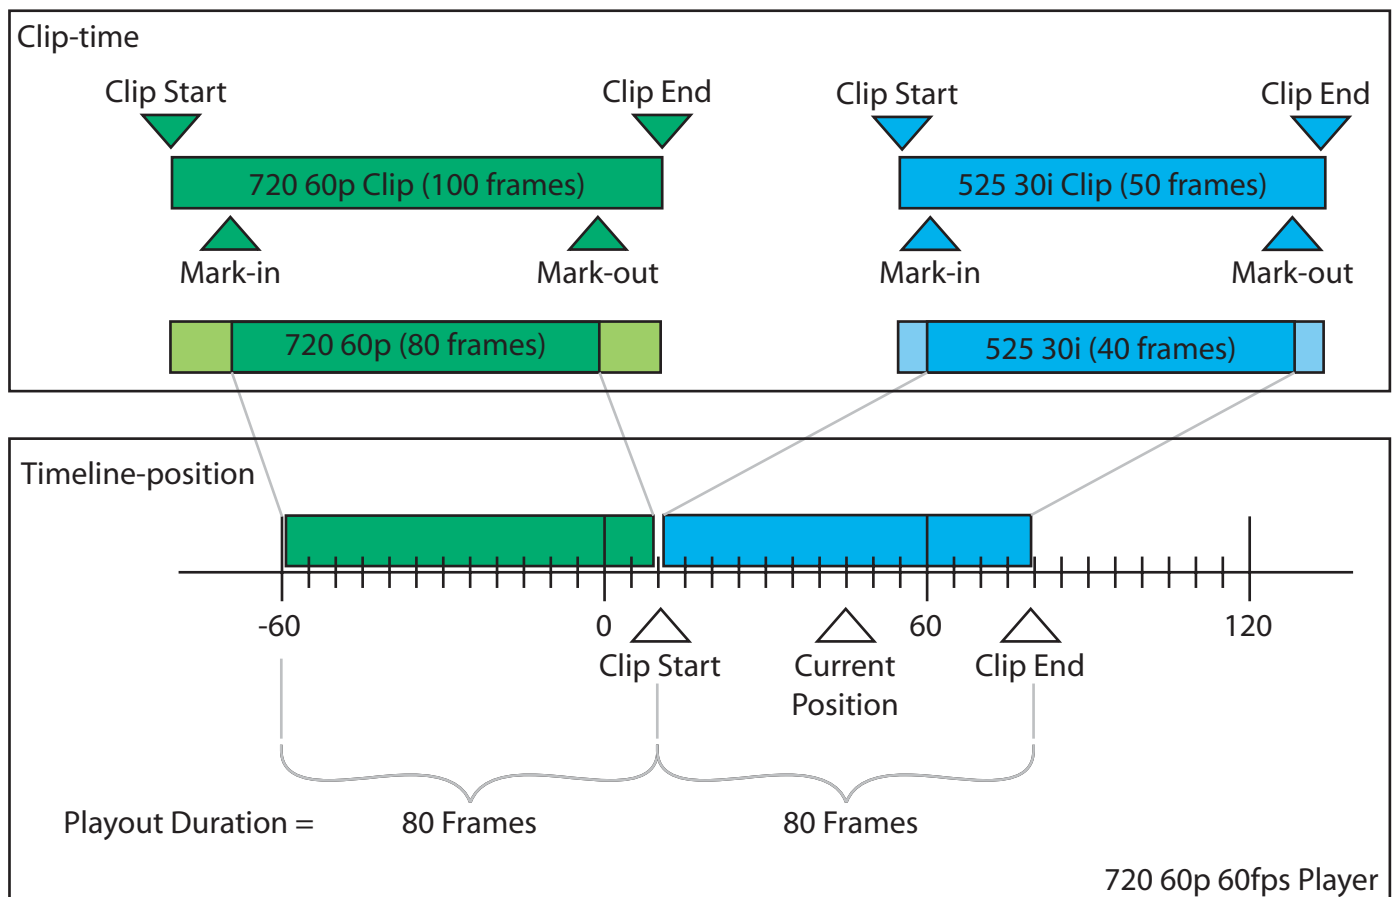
Clip-time

Clip Start

Clip End

720 60p Clip (100 frames)

Mark-in

Mark-out

720 60p (80 frames)

Clip Start

Clip End

525 30i Clip (50 frames)

Mark-in

Mark-out

525 30i (40 frames)

Timeline-position

-60

0

60

120

Clip Start

Current Position

Clip End

Playout Duration =

80 Frames

80 Frames

720 60p 60fps Player